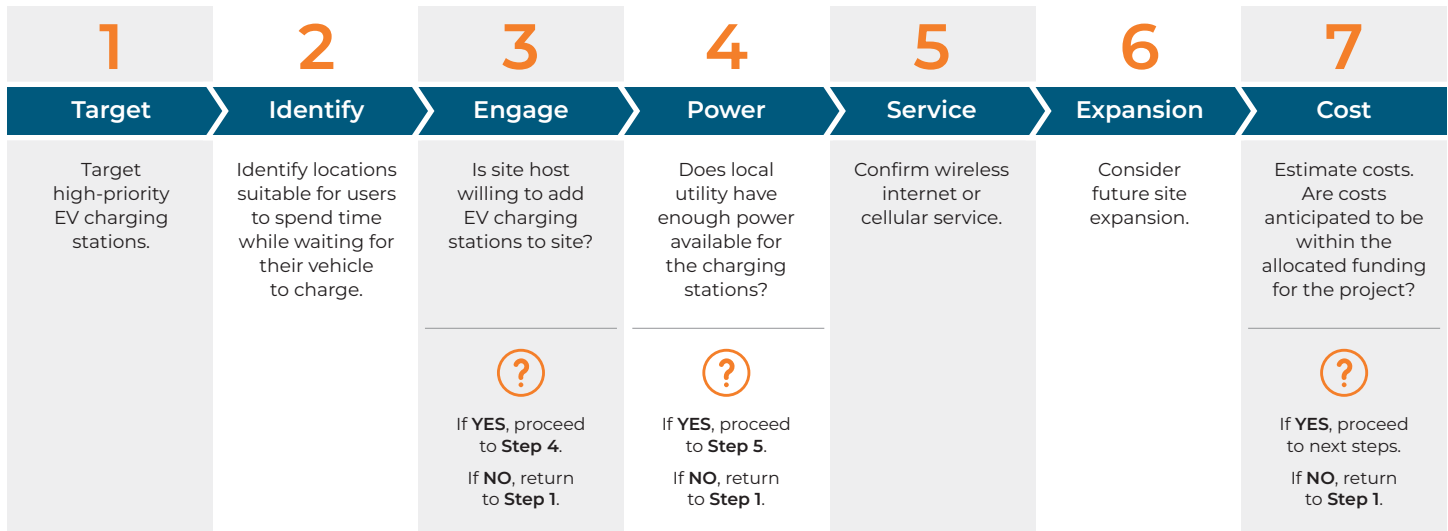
1
Target
Target high-priority EV charging stations.

2
Identify
Identify locations suitable for users to spend time while waiting for their vehicle to charge.

3
Engage
Is site host willing to add EV charging stations to site?

?

If **YES**, proceed to **Step 4**.

If **NO**, return to **Step 1**.

4
Power
Does local utility have enough power available for the charging stations?

?

If **YES**, proceed to **Step 5**.

If **NO**, return to **Step 1**.

5
Service
Confirm wireless internet or cellular service.

6
Expansion
Consider future site expansion.

7
Cost
Estimate costs. Are costs anticipated to be within the allocated funding for the project?

?

If **YES**, proceed to next steps.

If **NO**, return to **Step 1**.